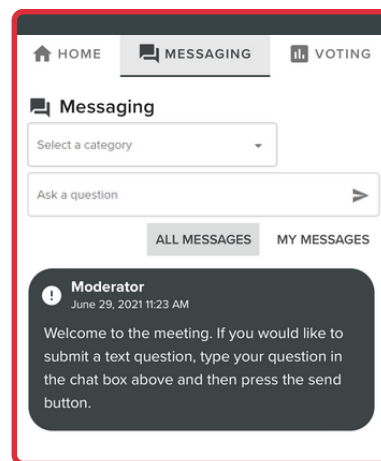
HOME MESSAGING VOTING

Messaging

Select a category

Ask a question

ALL MESSAGES MY MESSAGES

Moderator
June 29, 2021 11:23 AM

Welcome to the meeting. If you would like to submit a text question, type your question in the chat box above and then press the send button.